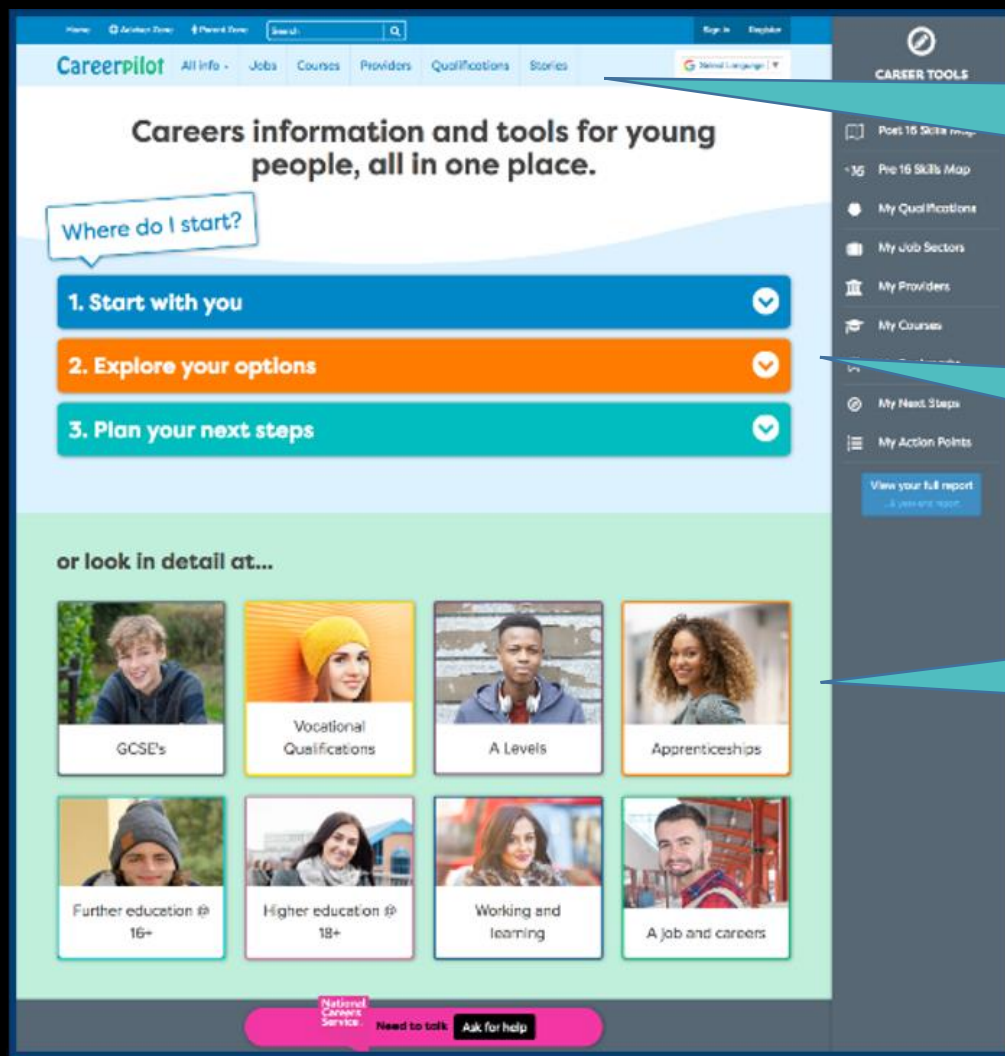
Home Adviser Zone Parent Zone Search

Sign in Register

CareerPilot All info Jobs Courses Providers Qualifications Stories

Select Language

Careers information and tools for young people, all in one place.

Where do I start?

1. Start with you

2. Explore your options

3. Plan your next steps

or look in detail at...

GCSE's

Vocational Qualifications

A Levels

Apprenticeships

Further education @ 16+

Higher education @ 18+

Working and learning

A job and careers

National Careers Service. Need to talk Ask for help

CAREER TOOLS

Post 16 Skills Map

Pre 16 Skills Map

My Qualifications

My Job Sectors

My Providers

My Courses

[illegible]

My Next Steps

My Action Points

View your full report

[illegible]